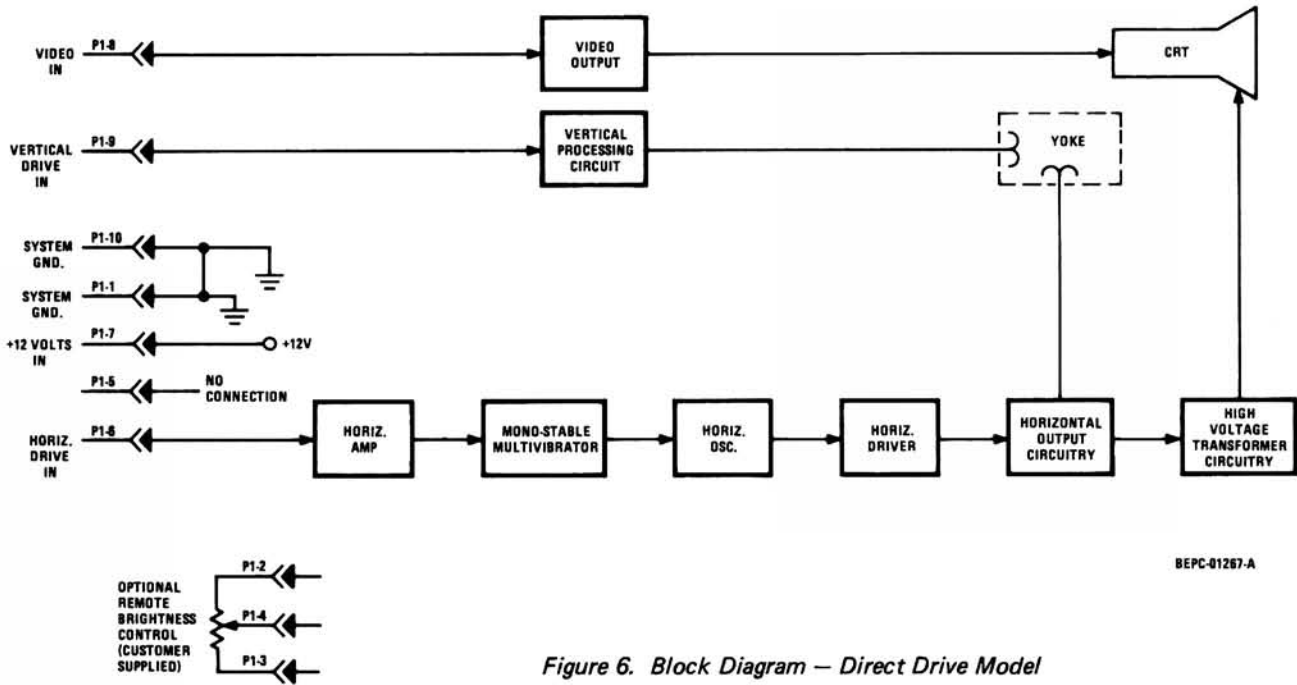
VIDEO IN
P1-8
VIDEO OUTPUT
CRT

VERTICAL DRIVE IN
P1-9
VERTICAL PROCESSING CIRCUIT
YOKE

SYSTEM GND.
P1-10
SYSTEM GND.
P1-1
+12 VOLTS IN
P1-7
+12V
P1-5
NO CONNECTION

HORIZ. DRIVE IN
P1-6
HORIZ. AMP
MONO-STABLE MULTIVIBRATOR
HORIZ. OSC.
HORIZ. DRIVER
HORIZONTAL OUTPUT CIRCUITRY
HIGH VOLTAGE TRANSFORMER CIRCUITRY

BEPC-01267-A

OPTIONAL REMOTE BRIGHTNESS CONTROL (CUSTOMER SUPPLIED)
P1-2
P1-4
P1-3

Figure 6. Block Diagram — Direct Drive Model